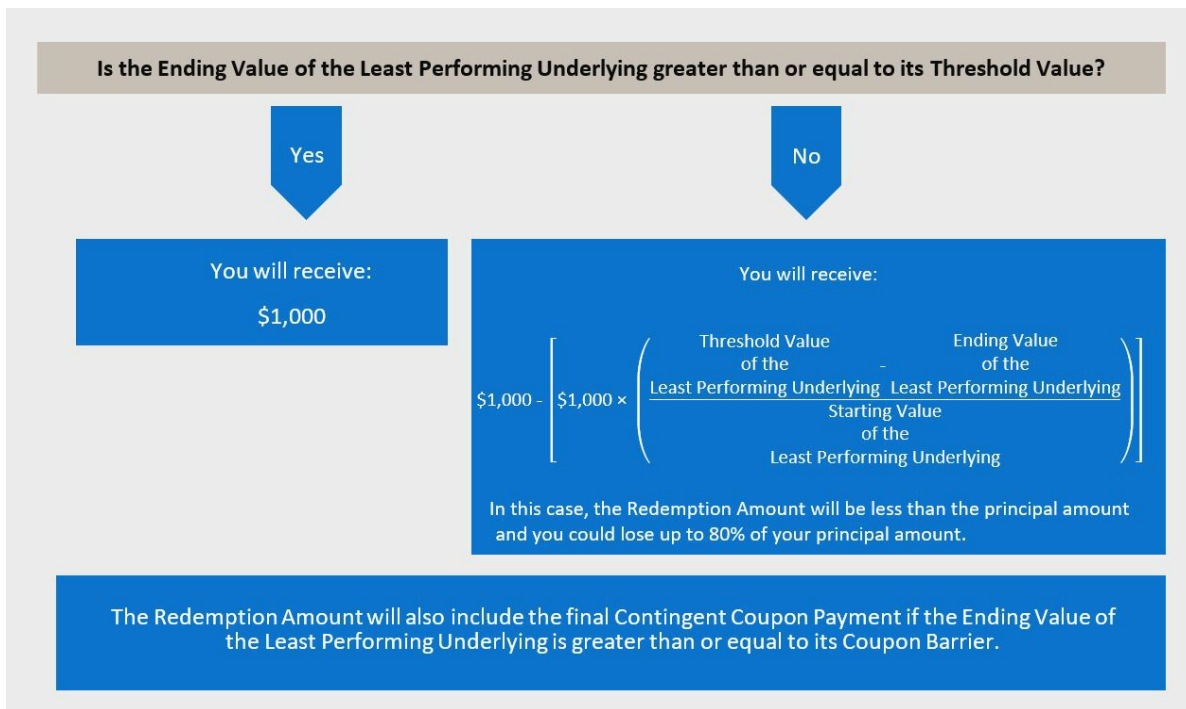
Is the Ending Value of the Least Performing Underlying greater than or equal to its Threshold Value?

Yes

No

You will receive:

$1,000

You will receive:

$\$1{,}000 - \left[\$1{,}000 \times \left(\frac{\text{Threshold Value of the Least Performing Underlying} - \text{Ending Value of the Least Performing Underlying}}{\text{Starting Value of the Least Performing Underlying}}\right)\right]$

In this case, the Redemption Amount will be less than the principal amount and you could lose up to 80% of your principal amount.

The Redemption Amount will also include the final Contingent Coupon Payment if the Ending Value of the Least Performing Underlying is greater than or equal to its Coupon Barrier.